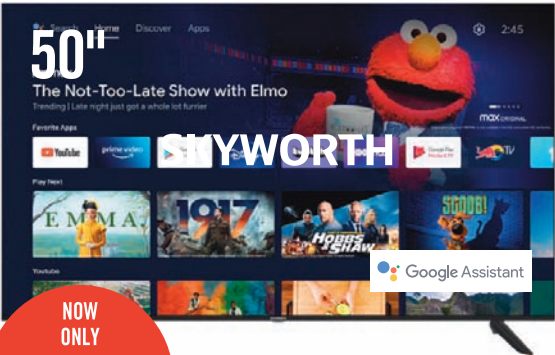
Search Home Discover Apps

2:45

50"

The Not-Too-Late Show with Elmo

Trending | Late night just got a whole lot furrier

max ORIGINAL

Favorite Apps

YouTube

prime video

SKYWORTH

Google Play Movies & TV

Play Next

EMMA

1917

HOBBS & SHAW

SCOOB!

Youtube

Google Assistant

NOW ONLY